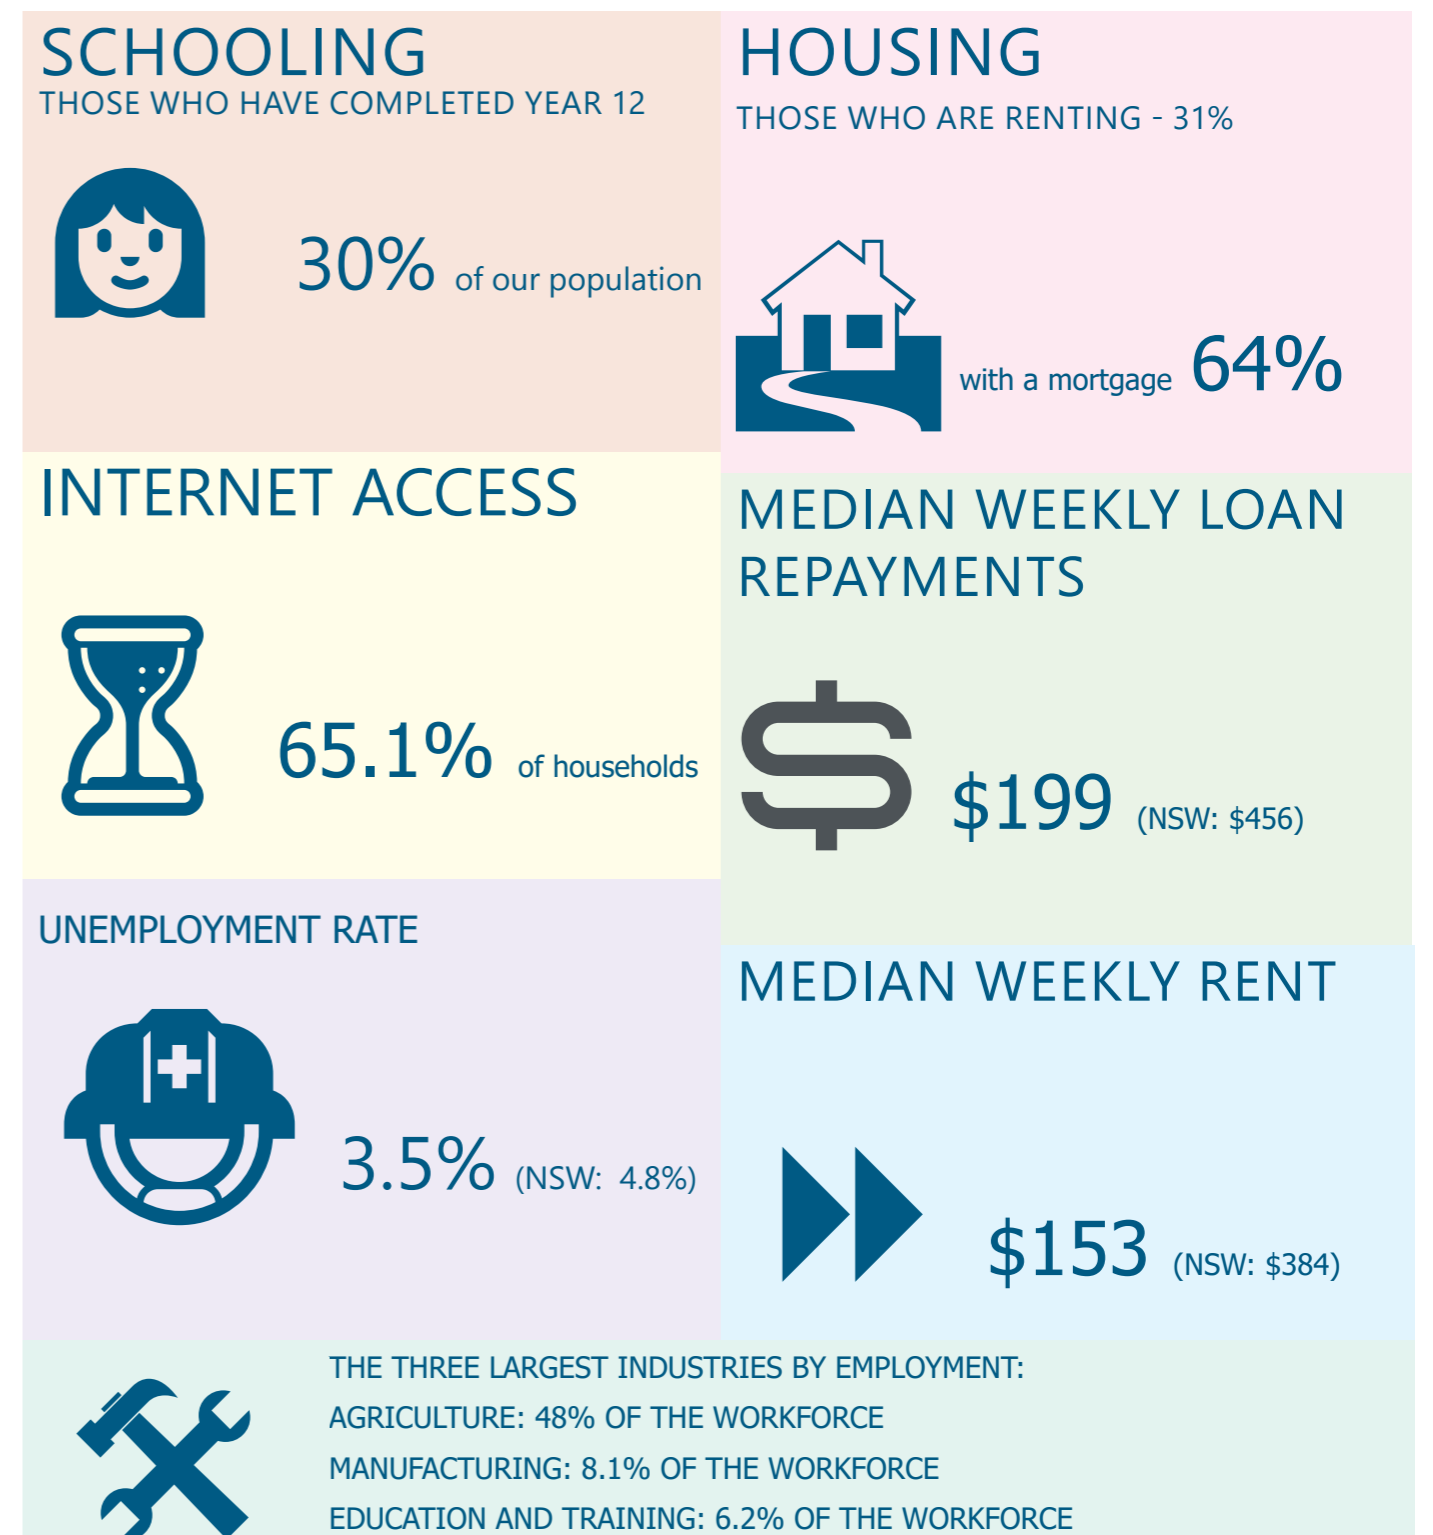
SCHOOLING
THOSE WHO HAVE COMPLETED YEAR 12

30% of our population

HOUSING

THOSE WHO ARE RENTING - 31%

with a mortgage 64%

INTERNET ACCESS

65.1% of households

MEDIAN WEEKLY LOAN REPAYMENTS

$199 (NSW: $456)

UNEMPLOYMENT RATE

3.5% (NSW: 4.8%)

MEDIAN WEEKLY RENT

$153 (NSW: $384)

THE THREE LARGEST INDUSTRIES BY EMPLOYMENT:
AGRICULTURE: 48% OF THE WORKFORCE
MANUFACTURING: 8.1% OF THE WORKFORCE
EDUCATION AND TRAINING: 6.2% OF THE WORKFORCE